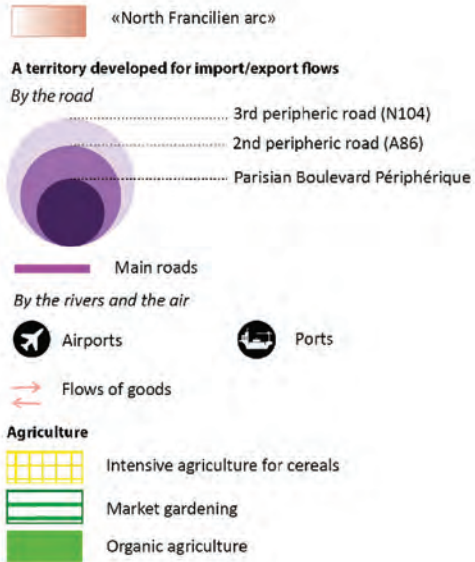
«North Francilien arc»

A territory developed for import/export flows

By the road

3rd peripheric road (N104)

2nd peripheric road (A86)

Parisian Boulevard Périphérique

Main roads

By the rivers and the air

Airports

Ports

Flows of goods

Agriculture

Intensive agriculture for cereals

Market gardening

Organic agriculture